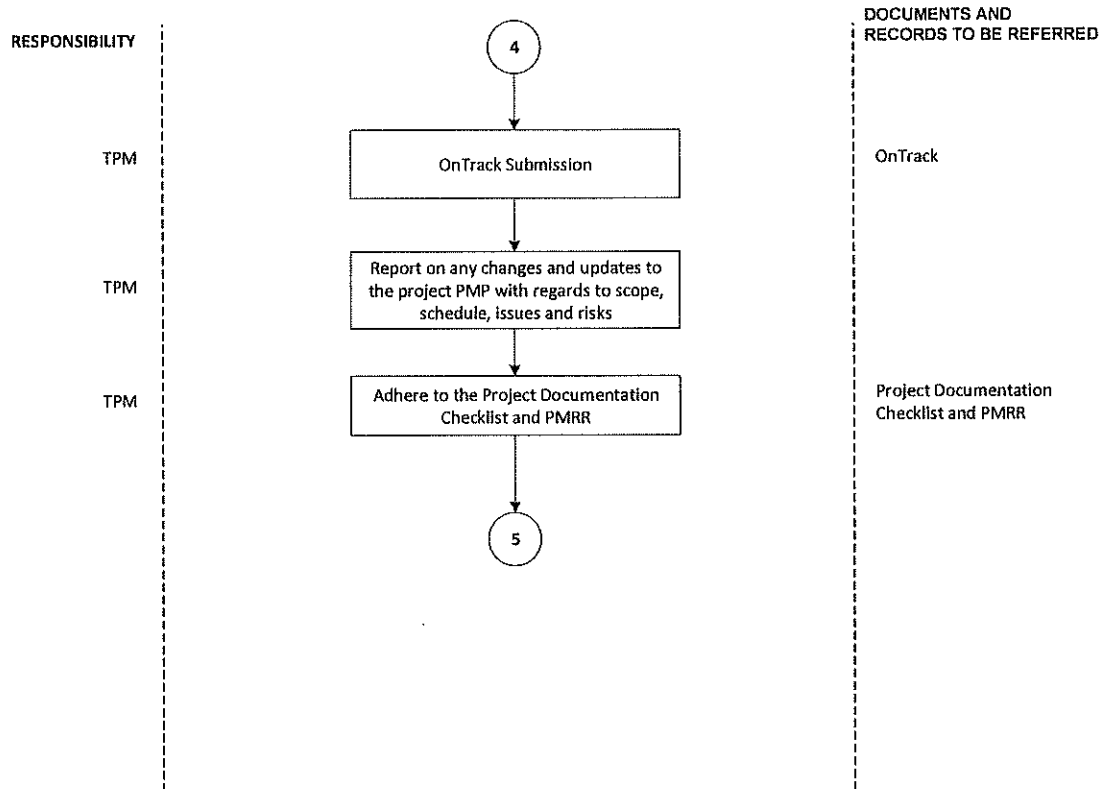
RESPONSIBILITY

DOCUMENTS AND RECORDS TO BE REFERRED

4

TPM

OnTrack Submission

OnTrack

TPM

Report on any changes and updates to the project PMP with regards to scope, schedule, issues and risks

TPM

Adhere to the Project Documentation Checklist and PMRR

Project Documentation Checklist and PMRR

5